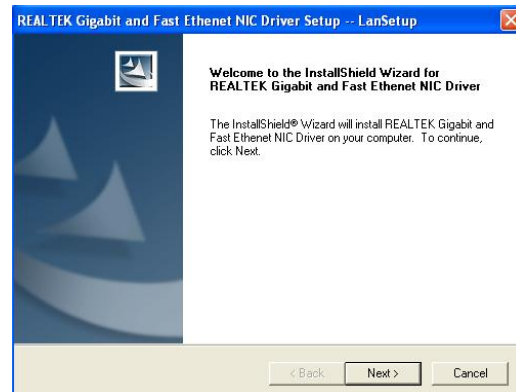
REALTEK Gigabit and Fast Ethernet NIC Driver Setup -- LanSetup

Welcome to the InstallShield Wizard for REALTEK Gigabit and Fast Ethernet NIC Driver

The InstallShield® Wizard will install REALTEK Gigabit and Fast Ethernet NIC Driver on your computer. To continue, click Next.

< Back
Next >
Cancel